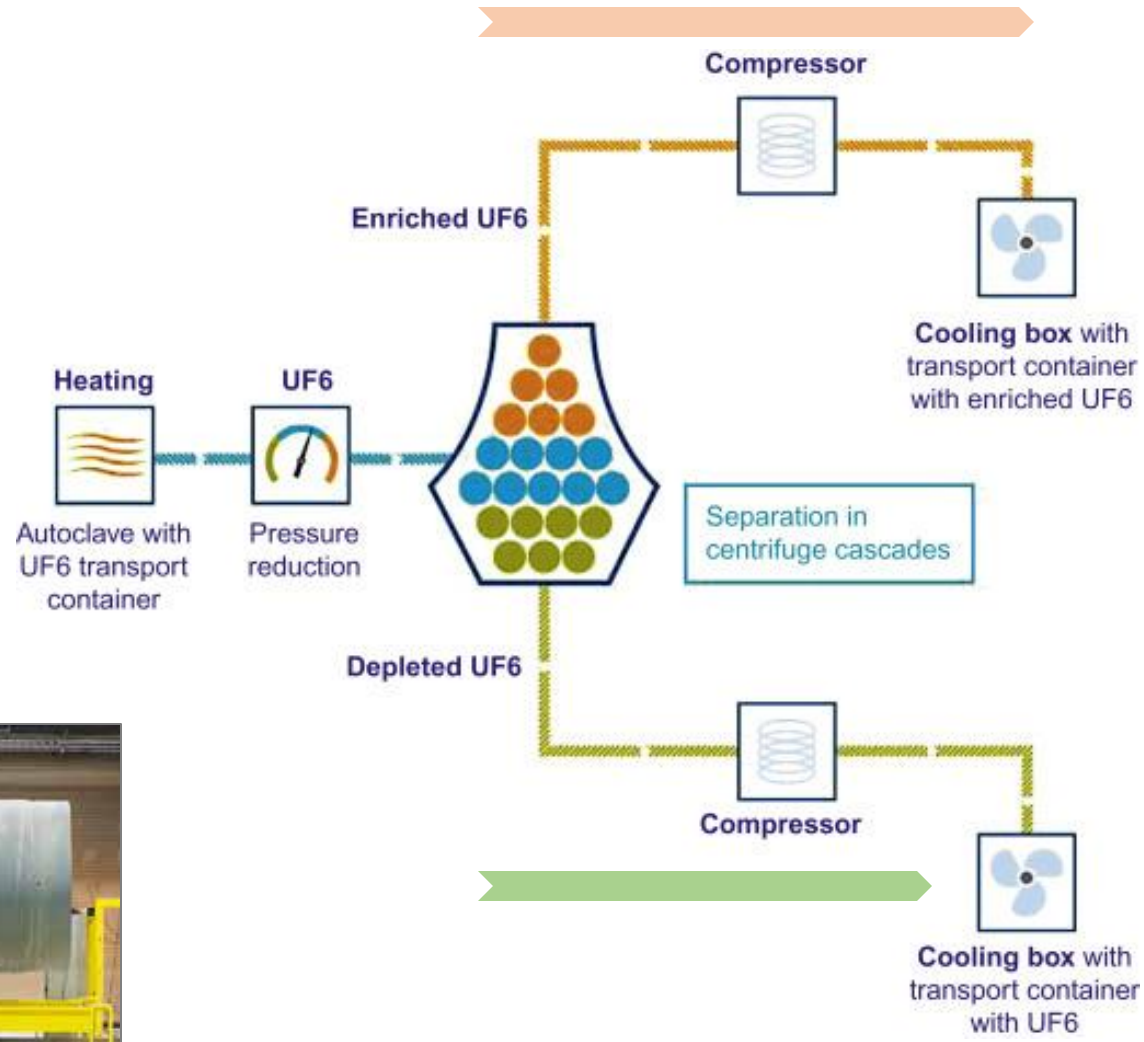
Compressor

Enriched UF6

Cooling box with transport container with enriched UF6

Heating

Autoclave with UF6 transport container

UF6

Pressure reduction

Separation in centrifuge cascades

Depleted UF6

Compressor

Cooling box with transport container with UF6